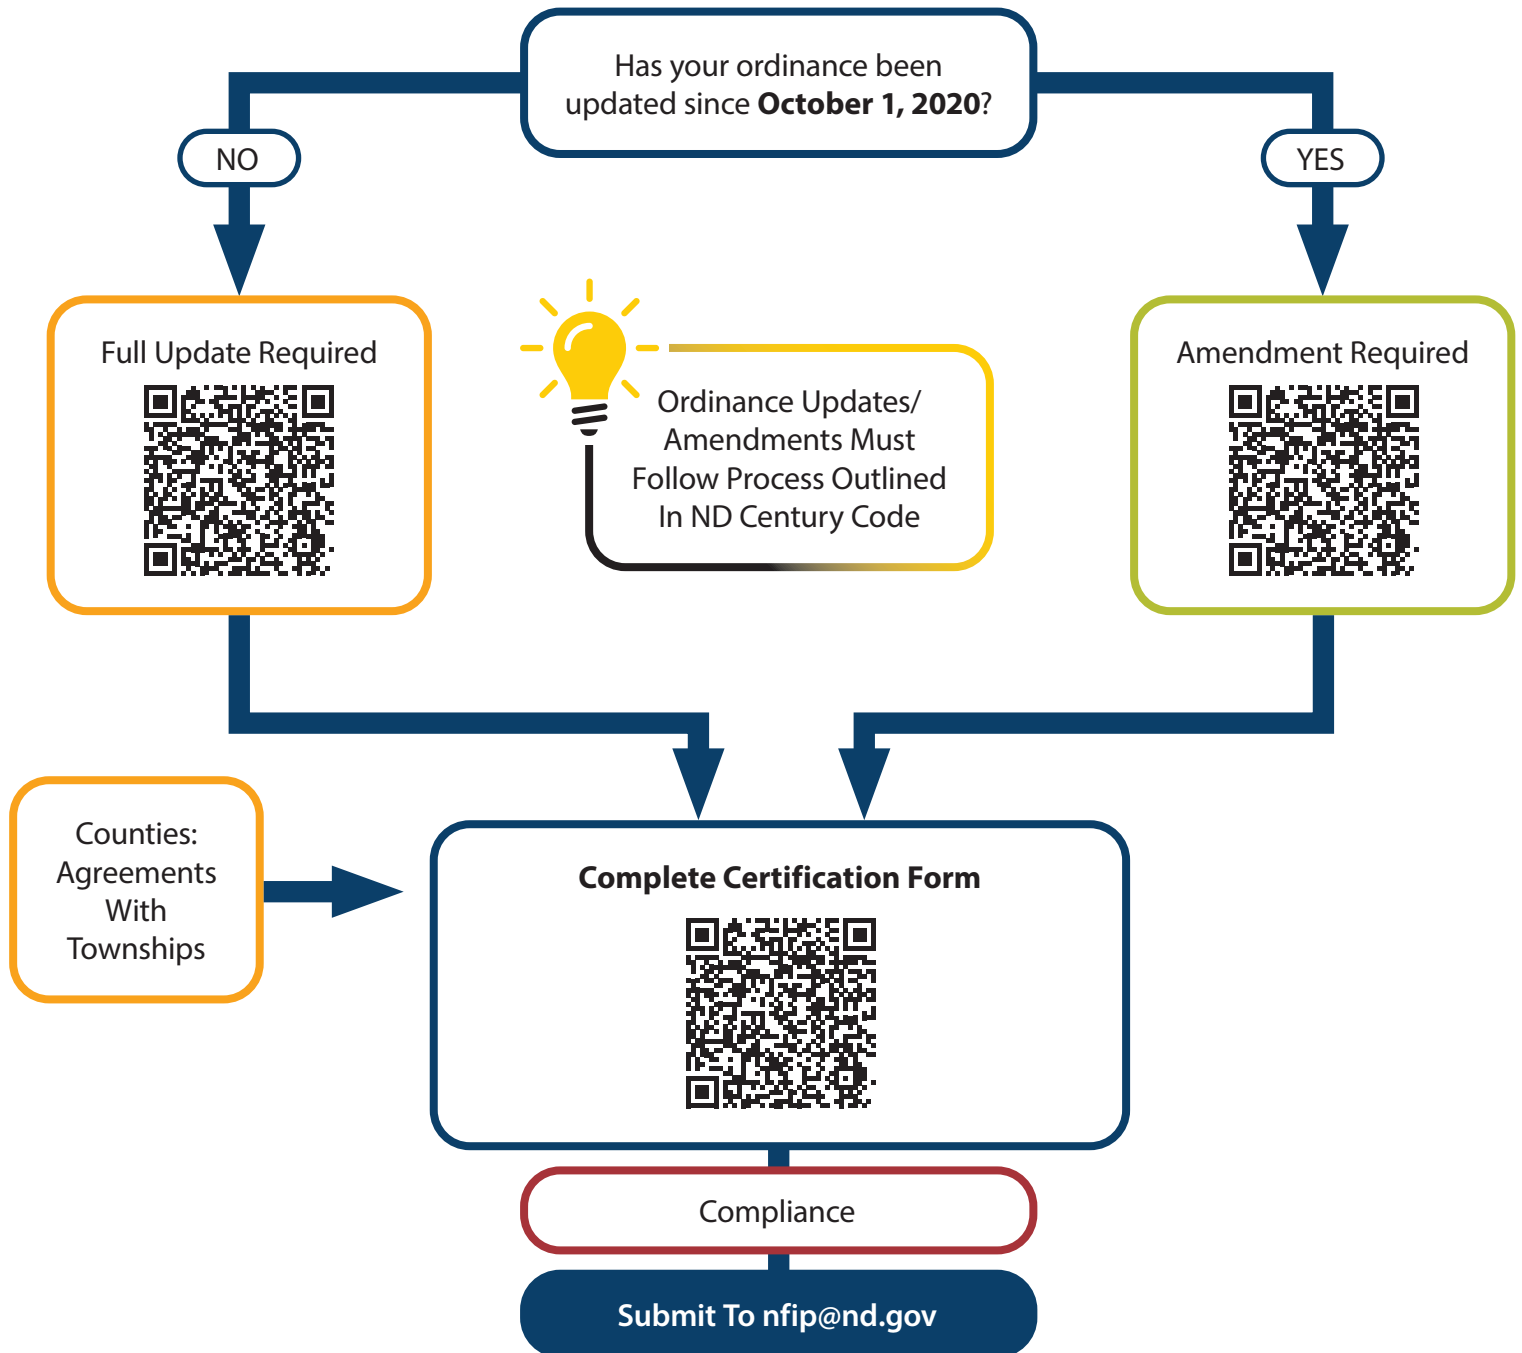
Has your ordinance been updated since **October 1, 2020**?

NO

YES

Full Update Required

Ordinance Updates/ Amendments Must Follow Process Outlined In ND Century Code

Amendment Required

Counties: Agreements With Townships

Complete Certification Form

Compliance

Submit To nfip@nd.gov